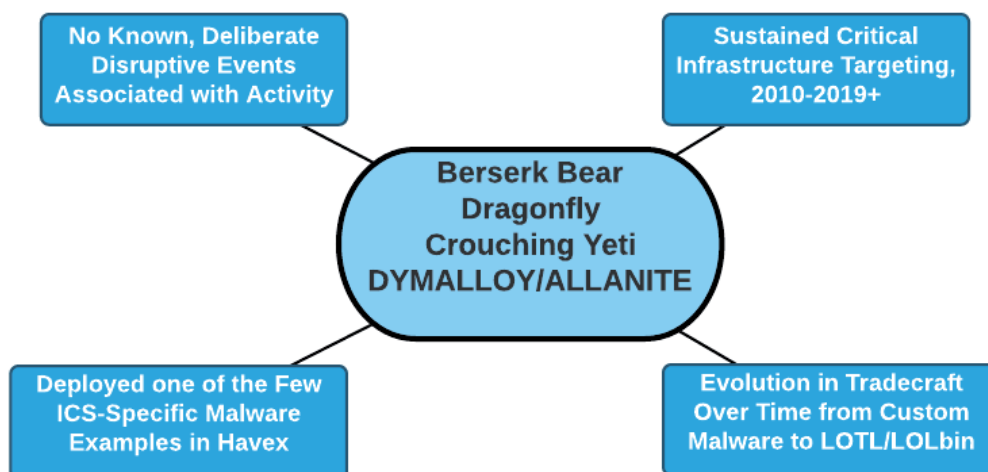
No Known, Deliberate Disruptive Events Associated with Activity

Sustained Critical Infrastructure Targeting, 2010-2019+

Berserk Bear
Dragonfly
Crouching Yeti
DYMALLOY/ALLANITE

Deployed one of the Few ICS-Specific Malware Examples in Havex

Evolution in Tradecraft Over Time from Custom Malware to LOTL/LOLbin